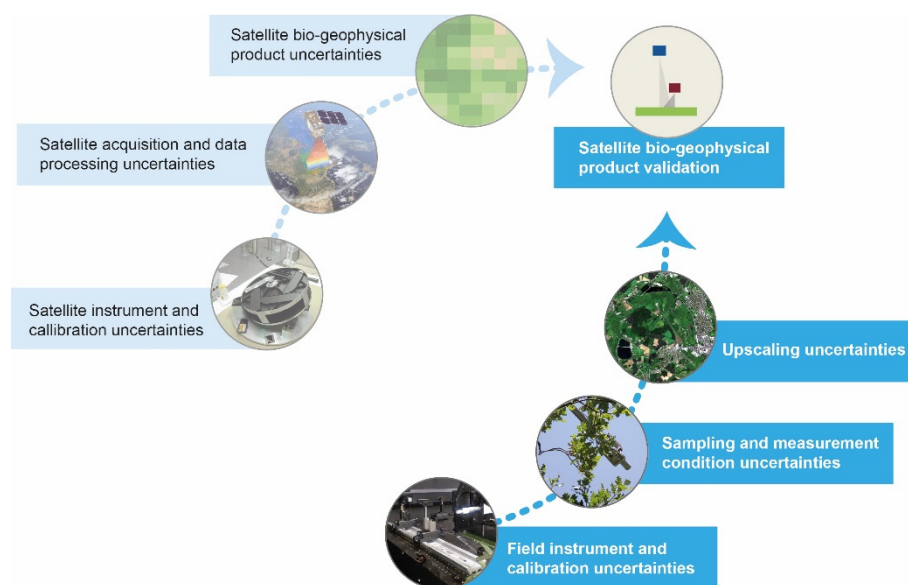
Satellite bio-geophysical product uncertainties

Satellite acquisition and data processing uncertainties

Satellite instrument and callibration uncertainties

Satellite bio-geophysical product validation

Upscaling uncertainties

Sampling and measurement condition uncertainties

Field instrument and calibration uncertainties